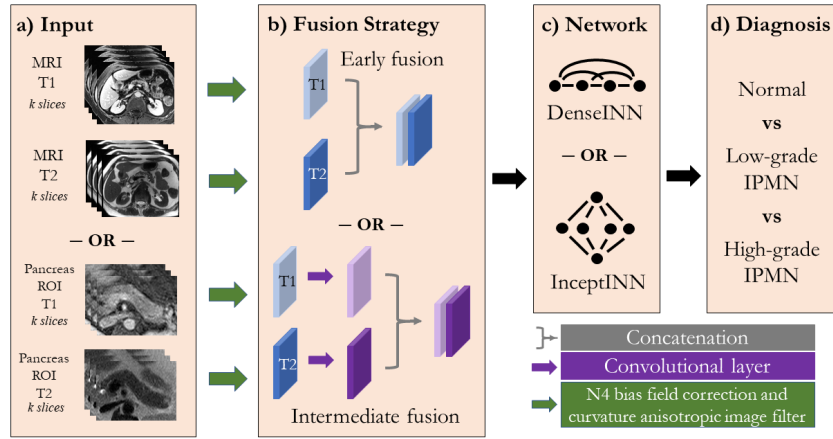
a) Input

MRI
T1
k slices

MRI
T2
k slices

– OR –

Pancreas
ROI
T1
k slices

Pancreas
ROI
T2
k slices

b) Fusion Strategy

Early fusion

T1

T2

– OR –

T1

T2

Intermediate fusion

c) Network

DenseINN

– OR –

InceptINN

d) Diagnosis

Normal

vs

Low-grade IPMN

vs

High-grade IPMN

Concatenation

Convolutional layer

N4 bias field correction and curvature anisotropic image filter